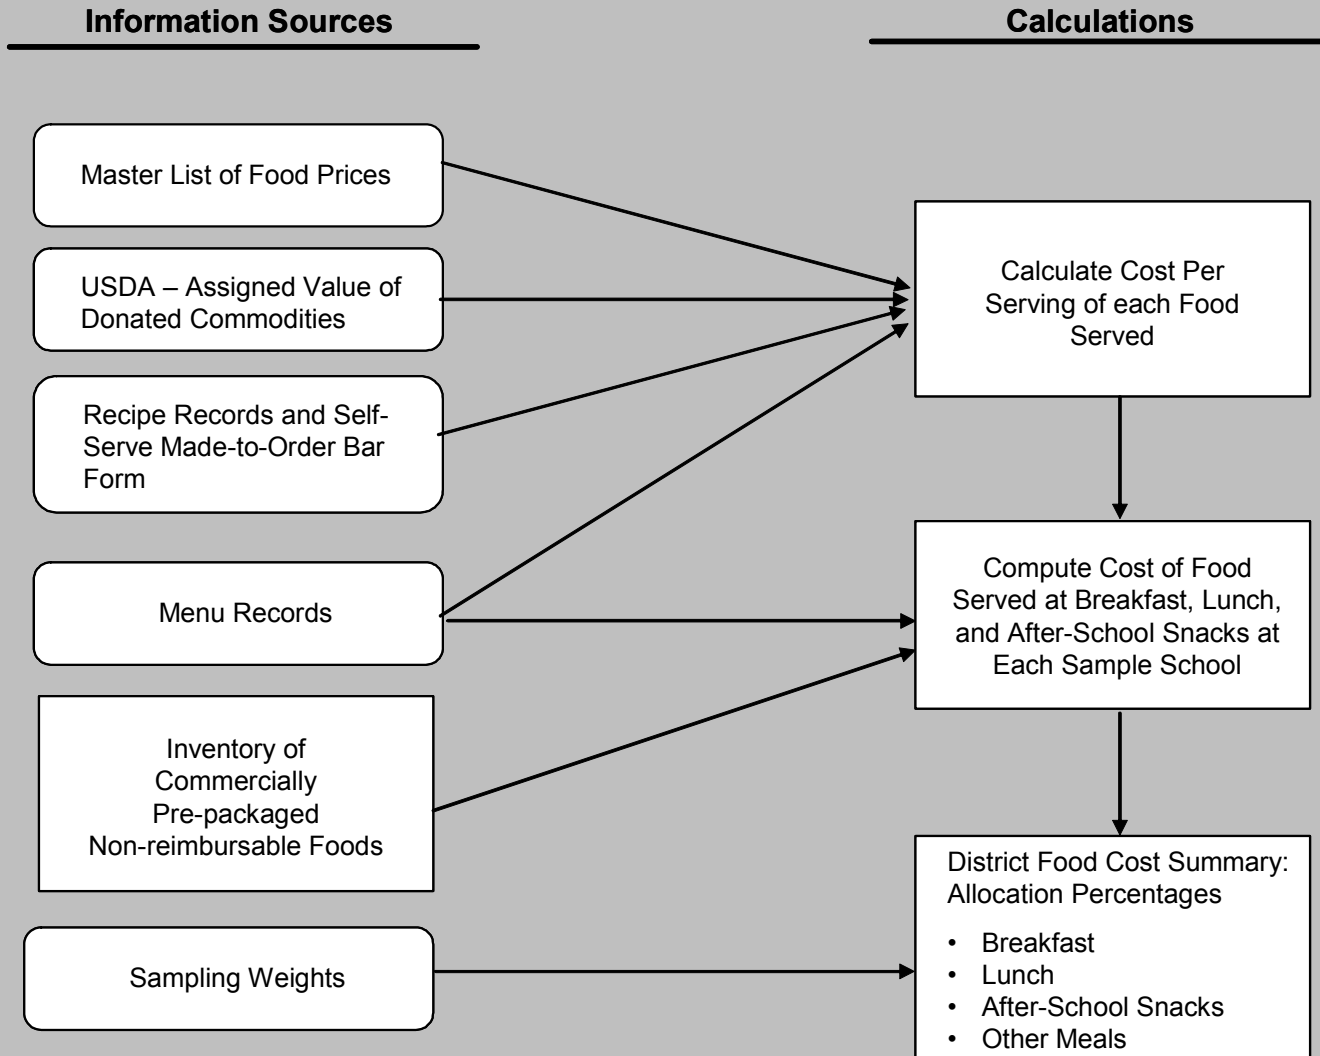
Information Sources

Calculations

Master List of Food Prices

USDA – Assigned Value of Donated Commodities

Recipe Records and Self-Serve Made-to-Order Bar Form

Menu Records

Inventory of Commercially Pre-packaged Non-reimbursable Foods

Sampling Weights

Calculate Cost Per Serving of each Food Served

Compute Cost of Food Served at Breakfast, Lunch, and After-School Snacks at Each Sample School

District Food Cost Summary: Allocation Percentages

- Breakfast
- Lunch
- After-School Snacks
- Other Meals